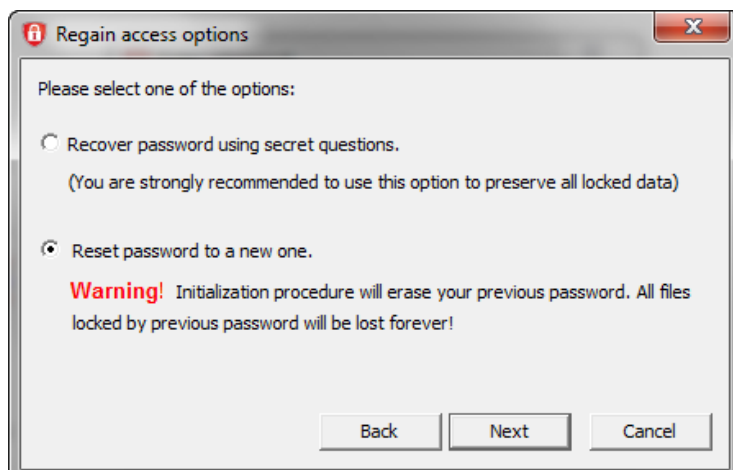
Regain access options

Please select one of the options:

Recover password using secret questions.

(You are strongly recommended to use this option to preserve all locked data)

Reset password to a new one.

Warning! Initialization procedure will erase your previous password. All files locked by previous password will be lost forever!

Back Next Cancel